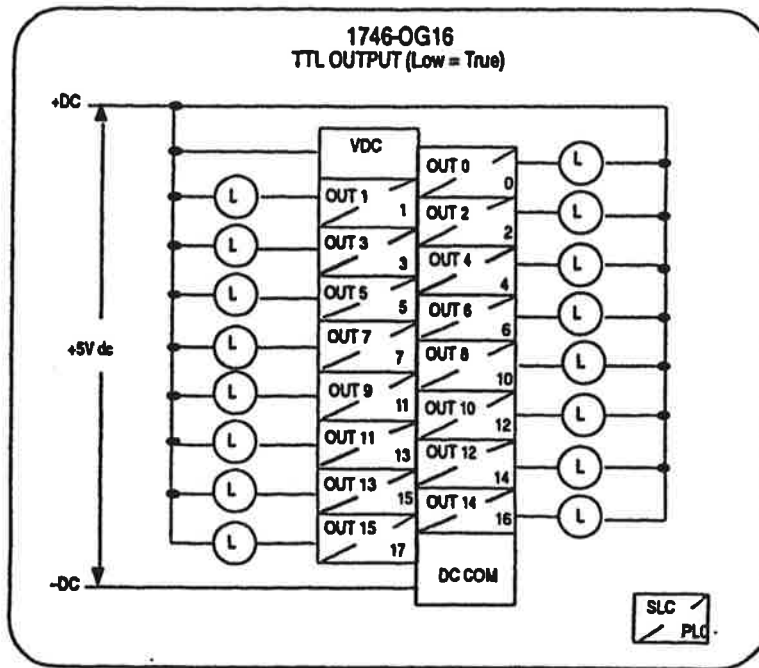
1746-OG16
TTL OUTPUT (Low = True)

+DC

+5V dc

-DC

VDC

OUT 1
1
OUT 3
3
OUT 5
5
OUT 7
7
OUT 9
11
OUT 11
13
OUT 13
15
OUT 15
17

OUT 0
0
OUT 2
2
OUT 4
4
OUT 6
6
OUT 8
10
OUT 10
12
OUT 12
14
OUT 14
16

DC COM

L
L
L
L
L
L
L
L
L
L
L
L
L
L
L
L

SLC
PLC